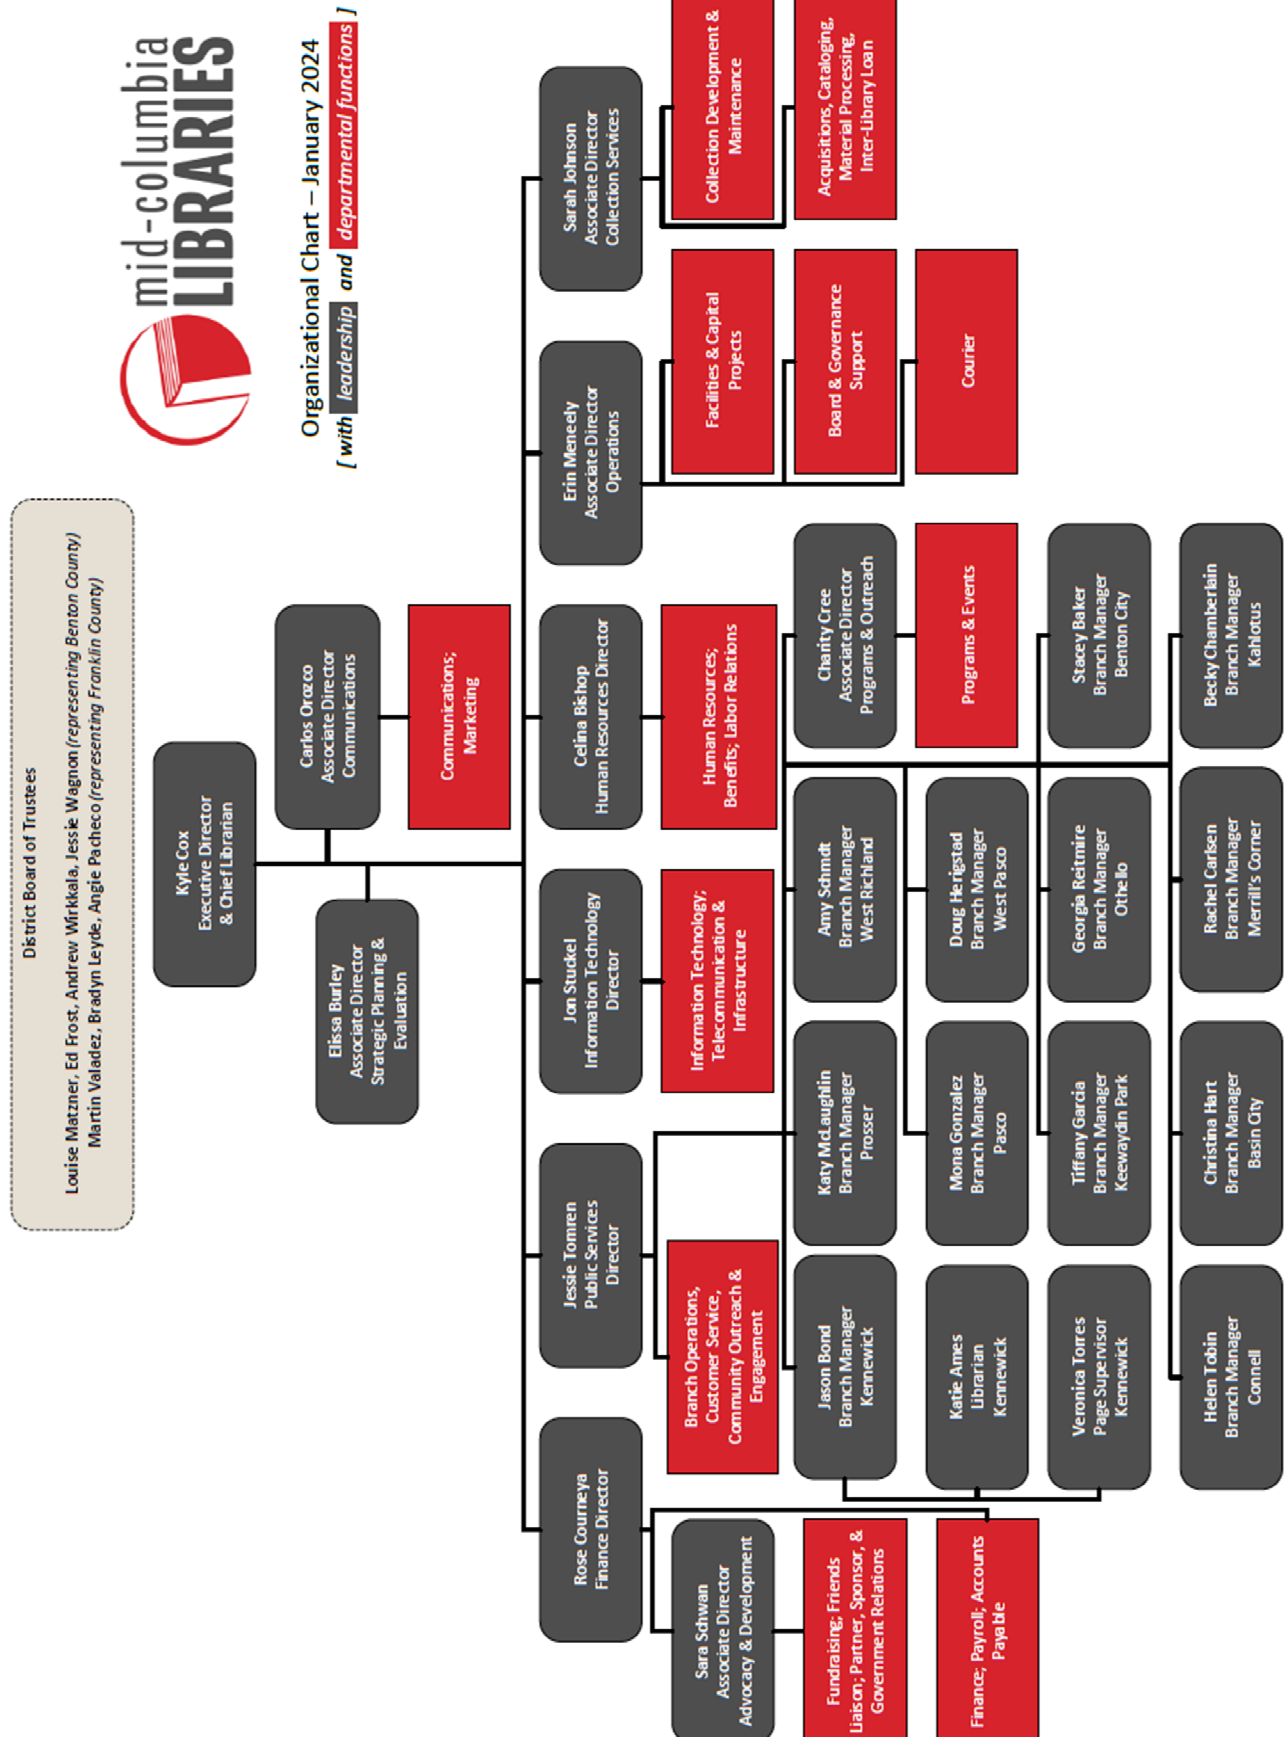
mid-columbia
LIBRARIES

Organizational Chart – January 2024
[ with leadership and departmental functions ]

District Board of Trustees
Louise Matzner, Ed Frost, Andrew Wirkkala, Jessie Wagnon (representing Benton County)
Martin Valadez, Bradyn Leyde, Angie Pacheco (representing Franklin County)

Kyle Cox
Executive Director
& Chief Librarian

Carlos Orozco
Associate Director
Communications

Communications;
Marketing

Elissa Burley
Associate Director
Strategic Planning &
Evaluation

Sarah Johnson
Associate Director
Collection Services

Collection Development &
Maintenance

Acquisitions, Cataloging,
Material Processing,
Inter-Library Loan

Erin Meneely
Associate Director
Operations

Facilities & Capital
Projects

Board & Governance
Support

Courier

Celina Bishop
Human Resources Director

Human Resources;
Benefits; Labor Relations

Jon Stuckel
Information Technology
Director

Information Technology;
Telecommunication &
Infrastructure

Jessie Tomren
Public Services
Director

Branch Operations,
Customer Service,
Community Outreach &
Engagement

Rose Courneya
Finance Director

Sara Schwan
Associate Director
Advocacy & Development

Fundraising; Friends
Liaison; Partner, Sponsor, &
Government Relations

Finance; Payroll; Accounts
Payable

Charity Cree
Associate Director
Programs & Outreach

Programs & Events

Amy Schmdt
Branch Manager
West Richland

Katy McLaughlin
Branch Manager
Prosser

Jason Bond
Branch Manager
Kennewick

Doug Hergstad
Branch Manager
West Pasco

Mona Gonzalez
Branch Manager
Pasco

Katie Ames
Librarian
Kennewick

Stacey Baker
Branch Manager
Benton City

Georgia Reitmire
Branch Manager
Othello

Tiffany Garcia
Branch Manager
Keewaydin Park

Veronica Torres
Page Supervisor
Kennewick

Becky Chamberlain
Branch Manager
Kahlotus

Rachel Carlsen
Branch Manager
Merrill's Corner

Christina Hart
Branch Manager
Basin City

Helen Tobin
Branch Manager
Connell